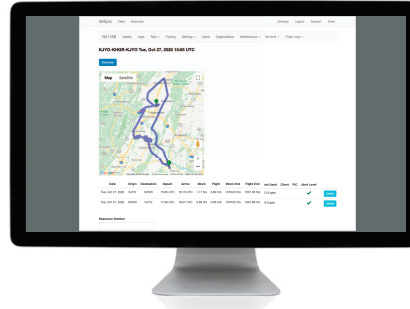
KJYO-KHGR-KJYO Tue, Oct 27, 2020 15:00 UTC

Overview

Map Satellite

| Date | Origin | Destination | Depart | Arrive | Block | Flight | Block End | Flight End |
|---|---|---|---|---|---|---|---|---|
| Tue, Oct 27, 2020 | KJYO | KHGR | | | | | | |
| Tue, Oct 27, 2020 | KHGR | KJYO | | | | | | |

Sequence Number